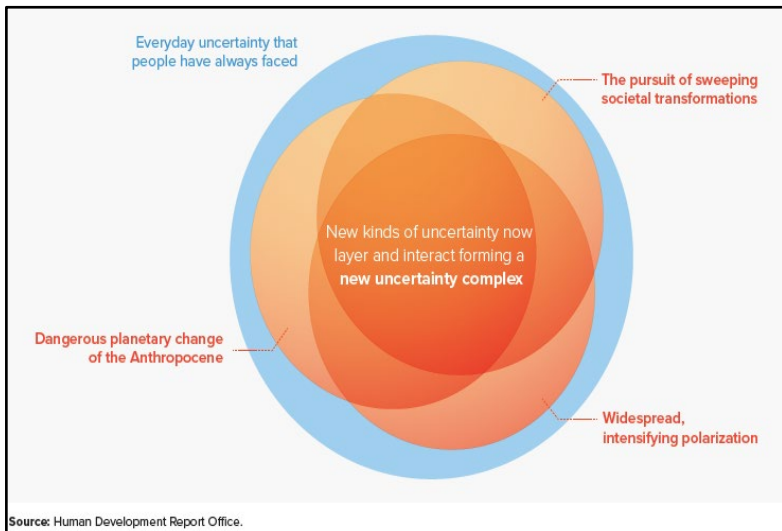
Everyday uncertainty that people have always faced

The pursuit of sweeping societal transformations

New kinds of uncertainty now layer and interact forming a **new uncertainty complex**

Dangerous planetary change of the Anthropocene

Widespread, intensifying polarization

**Source:** Human Development Report Office.